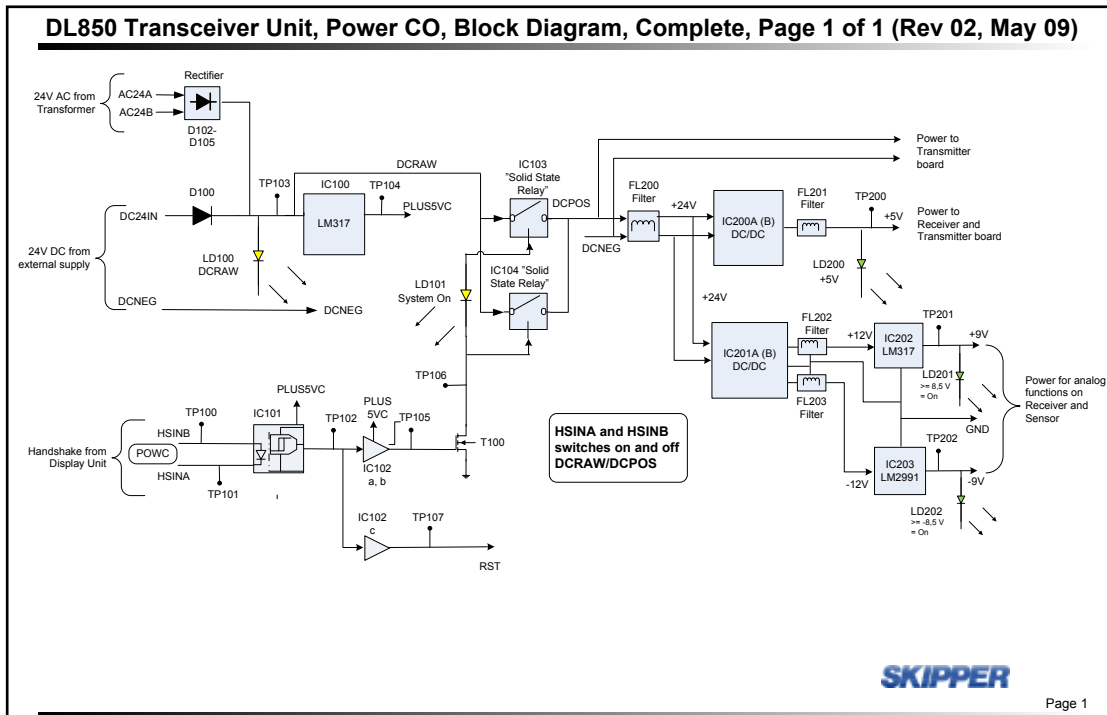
DL850 Transceiver Unit, Power CO, Block Diagram, Complete, Page 1 of 1 (Rev 02, May 09)

24V AC from Transformer
AC24A
AC24B
Rectifier
D102-D105

24V DC from external supply
DC24IN
DCNEG
D100
TP103
LD100 DCRAW
IC100
LM317
TP104
PLUS5VC
DCRAW
DCNEG

IC103 "Solid State Relay"
DCPOS
IC104 "Solid State Relay"
LD101 System On
TP106

Power to Transmitter board
FL200 Filter
+24V
DCNEG
IC200A (B) DC/DC
FL201 Filter
TP200
+5V
Power to Receiver and Transmitter board
LD200 +5V

+24V
IC201A (B) DC/DC
FL202 Filter
+12V
IC202 LM317
TP201
+9V
LD201 >= 8,5 V = On
FL203 Filter
GND
TP202
IC203 LM2991
-12V
-9V
LD202 >= -8,5 V = On
Power for analog functions on Receiver and Sensor

Handshake from Display Unit
HSINB
POWC
HSINA
TP100
TP101
IC101
PLUS5VC
TP102
PLUS 5VC
TP105
IC102 a, b
T100
IC102 c
TP107
RST

HSINA and HSINB switches on and off DCRAW/DCPOS

SKIPPER

Page 1